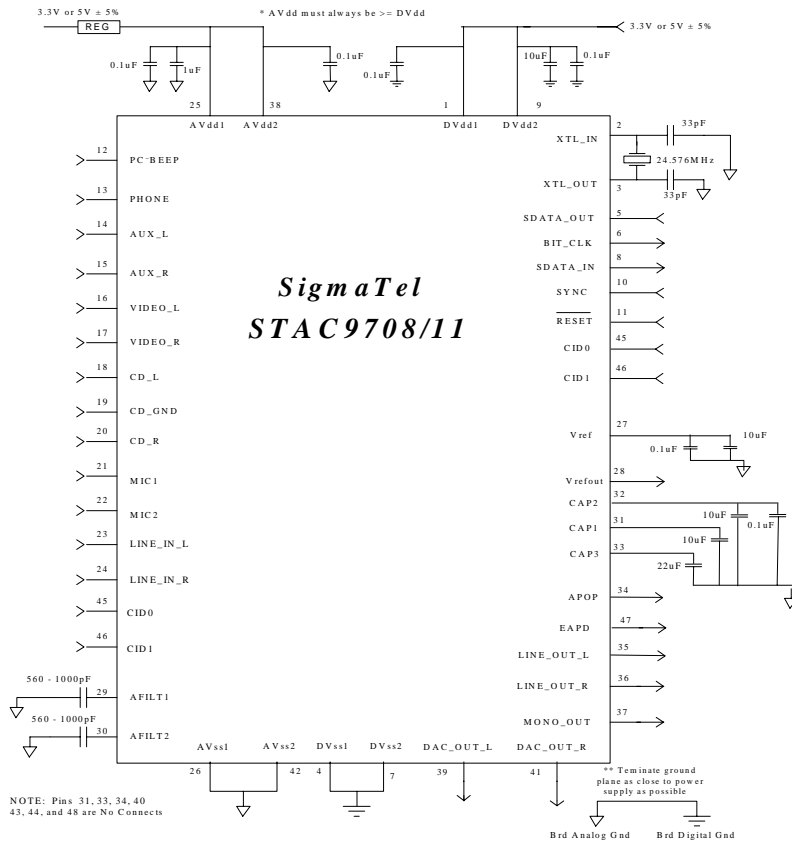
3.3V or 5V ± 5%

REG

* AVdd must always be >= DVdd

3.3V or 5V ± 5%

0.1uF

1uF

0.1uF

0.1uF

10uF

0.1uF

25

38

1

9

AVdd1

AVdd2

DVdd1

DVdd2

2

XTL_IN

33pF

24.576MHz

XTL_OUT

3

33pF

12

PC_BEEP

13

PHONE

14

AUX_L

15

AUX_R

16

VIDEO_L

17

VIDEO_R

18

CD_L

19

CD_GND

20

CD_R

21

MIC1

22

MIC2

23

LINE_IN_L

24

LINE_IN_R

45

CID0

46

CID1

560 - 1000pF

29

AFILT1

560 - 1000pF

30

AFILT2

SigmaTel

STAC9708/11

SDATA_OUT

5

BIT_CLK

6

SDATA_IN

8

SYNC

10

$\overline{RESET}$

11

CID0

45

CID1

46

Vref

27

0.1uF

10uF

Vrefout

28

CAP2

32

CAP1

31

CAP3

33

10uF

0.1uF

10uF

22uF

APOP

34

EAPD

47

LINE_OUT_L

35

LINE_OUT_R

36

MONO_OUT

37

AVss1

AVss2

DVss1

DVss2

DAC_OUT_L

DAC_OUT_R

26

42

4

7

39

41

** Terminate ground plane as close to power supply as possible

NOTE: Pins 31, 33, 34, 40 43, 44, and 48 are No Connects

Brd Analog Gnd

Brd Digital Gnd